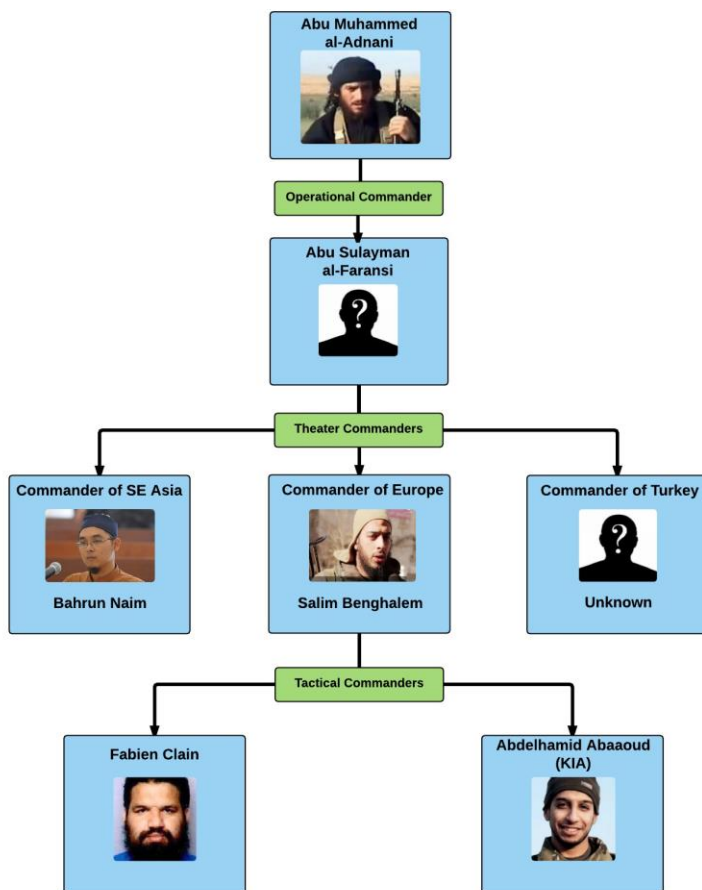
Abu Muhammed al-Adnani

Operational Commander

Abu Sulayman al-Faransi

?

Theater Commanders

Commander of SE Asia

Bahrun Naim

Commander of Europe

Salim Benghalem

Commander of Turkey

?

Unknown

Tactical Commanders

Fabien Clain

Abdelhamid Abaaoud (KIA)